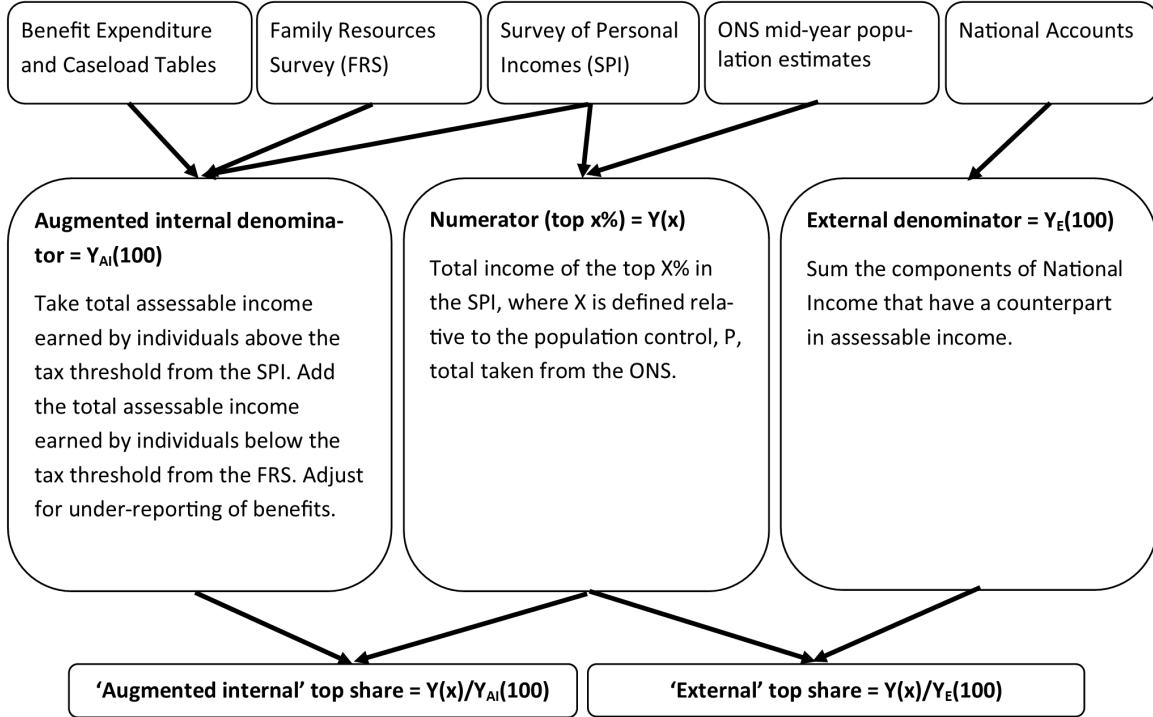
Benefit Expenditure and Caseload Tables

Family Resources Survey (FRS)

Survey of Personal Incomes (SPI)

ONS mid-year population estimates

National Accounts

**Augmented internal denominator = $Y_{AI}(100)$**

Take total assessable income earned by individuals above the tax threshold from the SPI. Add the total assessable income earned by individuals below the tax threshold from the FRS. Adjust for under-reporting of benefits.

**Numerator (top x%) = Y(x)**

Total income of the top X% in the SPI, where X is defined relative to the population control, P, total taken from the ONS.

**External denominator = $Y_E(100)$**

Sum the components of National Income that have a counterpart in assessable income.

**'Augmented internal' top share = $Y(x)/Y_{AI}(100)$**

**'External' top share = $Y(x)/Y_E(100)$**